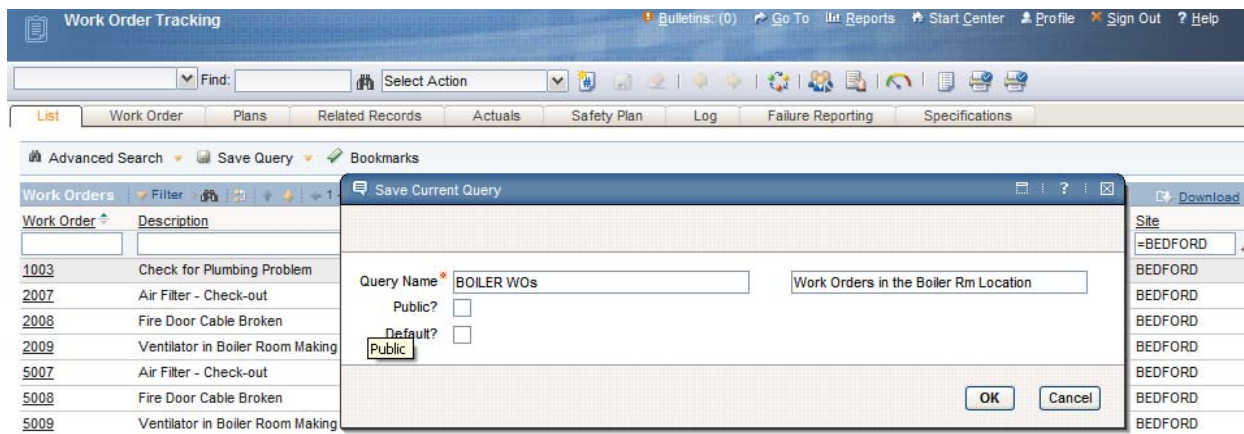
Work Order Tracking

Bulletins: (0) Go To Reports Start Center Profile Sign Out ? Help

Find:

Select Action

| List | Work Order | Plans | Related Records | Actuals | Safety Plan | Log | Failure Reporting | Specifications |
|---|---|---|---|---|---|---|---|---|

Advanced Search Save Query Bookmarks

Work Orders Filter 1

Download

| Work Order | Description | Site |
|---|---|---|
| | | =BEDFORD |
| 1003 | Check for Plumbing Problem | BEDFORD |
| 2007 | Air Filter - Check-out | BEDFORD |
| 2008 | Fire Door Cable Broken | BEDFORD |
| 2009 | Ventilator in Boiler Room Making | BEDFORD |
| 5007 | Air Filter - Check-out | BEDFORD |
| 5008 | Fire Door Cable Broken | BEDFORD |
| 5009 | Ventilator in Boiler Room Making | BEDFORD |

Save Current Query

? 

Query Name* BOILER WOs

Work Orders in the Boiler Rm Location

Public?

Default?

Public

OK

Cancel